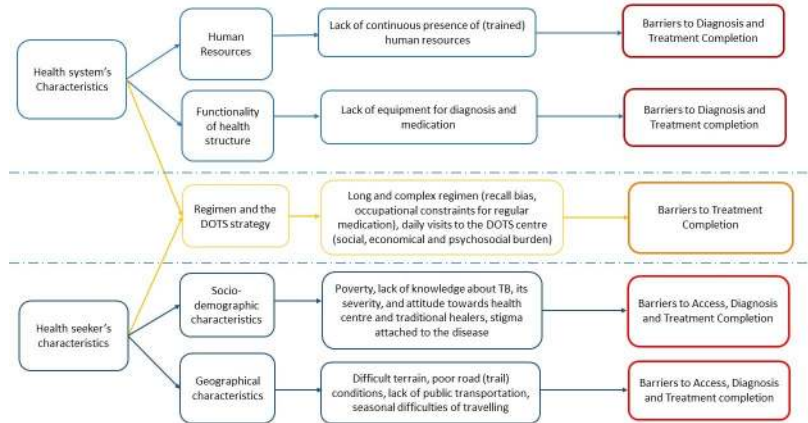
Health system's Characteristics

Human Resources

Lack of continuous presence of (trained) human resources

Barriers to Diagnosis and Treatment Completion

Functionality of health structure

Lack of equipment for diagnosis and medication

Barriers to Diagnosis and Treatment completion

Regimen and the DOTS strategy

Long and complex regimen (recall bias, occupational constraints for regular medication), daily visits to the DOTS centre (social, economical and psychosocial burden)

Barriers to Treatment Completion

Health seeker's characteristics

Socio-demographic characteristics

Poverty, lack of knowledge about TB, its severity, and attitude towards health centre and traditional healers, stigma attached to the disease

Barriers to Access, Diagnosis and Treatment Completion

Geographical characteristics

Difficult terrain, poor road (trail) conditions, lack of public transportation, seasonal difficulties of travelling

Barriers to Access, Diagnosis and Treatment completion